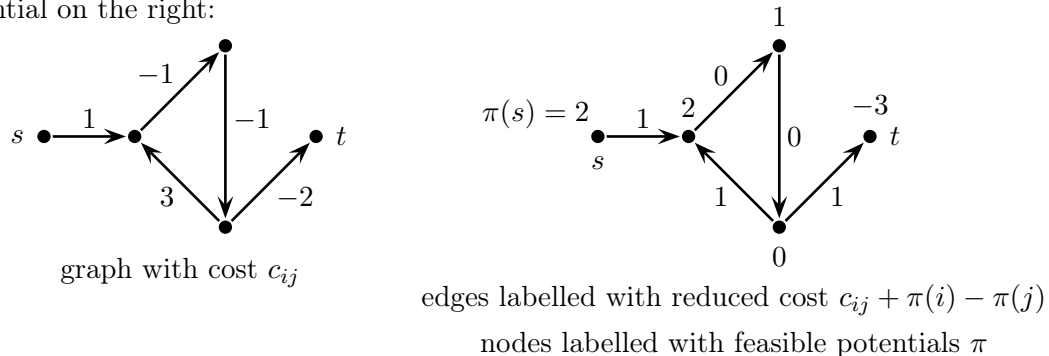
ntial on the right:

$-1$

$s$ $1$ $-1$ $t$

$3$ $-2$

graph with cost $c_{ij}$

$1$

$0$

$\pi(s) = 2$ $1$ $2$ $-3$

$s$ $0$ $t$

$1$ $1$

$0$

edges labelled with reduced cost $c_{ij} + \pi(i) - \pi(j)$

nodes labelled with feasible potentials $\pi$